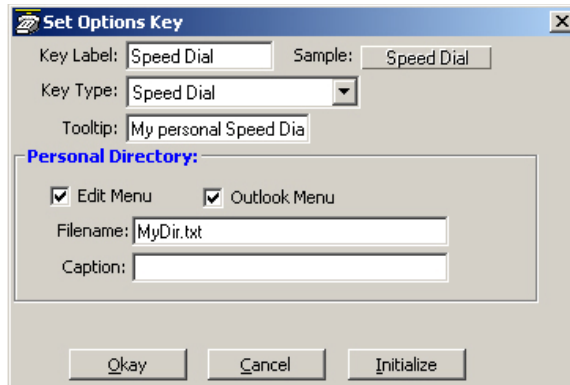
Set Options Key

Key Label: Speed Dial

Sample: Speed Dial

Key Type: Speed Dial

Tooltip: My personal Speed Dia

Personal Directory:

Edit Menu

Outlook Menu

Filename: MyDir.txt

Caption:

Okay

Cancel

Initialize